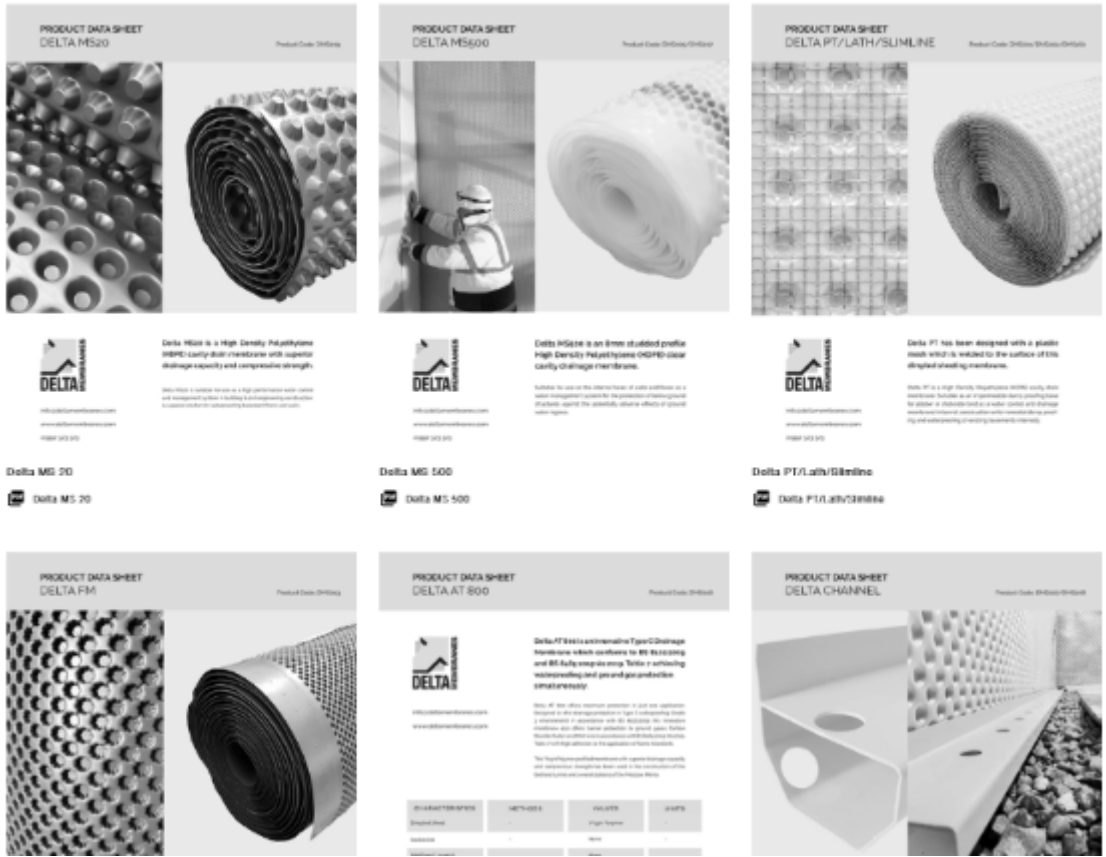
PRODUCT DATA SHEET
DELTA MS20

Product Code: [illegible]

DELTA MEMBRANES

Delta MS20 is a High Density Polyethylene (HDPE) cavity drain membrane with superior drainage capacity and compressive strength.

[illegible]

Delta MS 20

Delta MS 20

PRODUCT DATA SHEET
DELTA MS500

Product Code: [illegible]

DELTA MEMBRANES

Delta MS500 is an 8mm studded profile High Density Polyethylene (HDPE) clear cavity drainage membrane.

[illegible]

Delta MS 500

Delta MS 500

PRODUCT DATA SHEET
DELTA PT/LATH/SLIMLINE

Product Code: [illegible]

DELTA MEMBRANES

Delta PT has been designed with a plastic mesh which is welded to the surface of this dimpled sheeting membrane.

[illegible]

Delta PT/Lath/Slimline

Delta PT/Lath/Slimline

PRODUCT DATA SHEET
DELTA FM

Product Code: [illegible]

PRODUCT DATA SHEET
DELTA AT 800

Product Code: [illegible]

DELTA MEMBRANES

Delta AT 800 is an innovative Type C Drainage Membrane which conforms to BS 8102:2009 and BS 8485 simultaneously. Tackle achieving waterproofing and ground gas protection simultaneously.

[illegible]

| CHARACTERISTICS | METHODS | VALUES | UNITS |
|---|---|---|---|
| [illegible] | - | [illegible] | - |
| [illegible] | - | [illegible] | - |

PRODUCT DATA SHEET
DELTA CHANNEL

Product Code: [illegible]